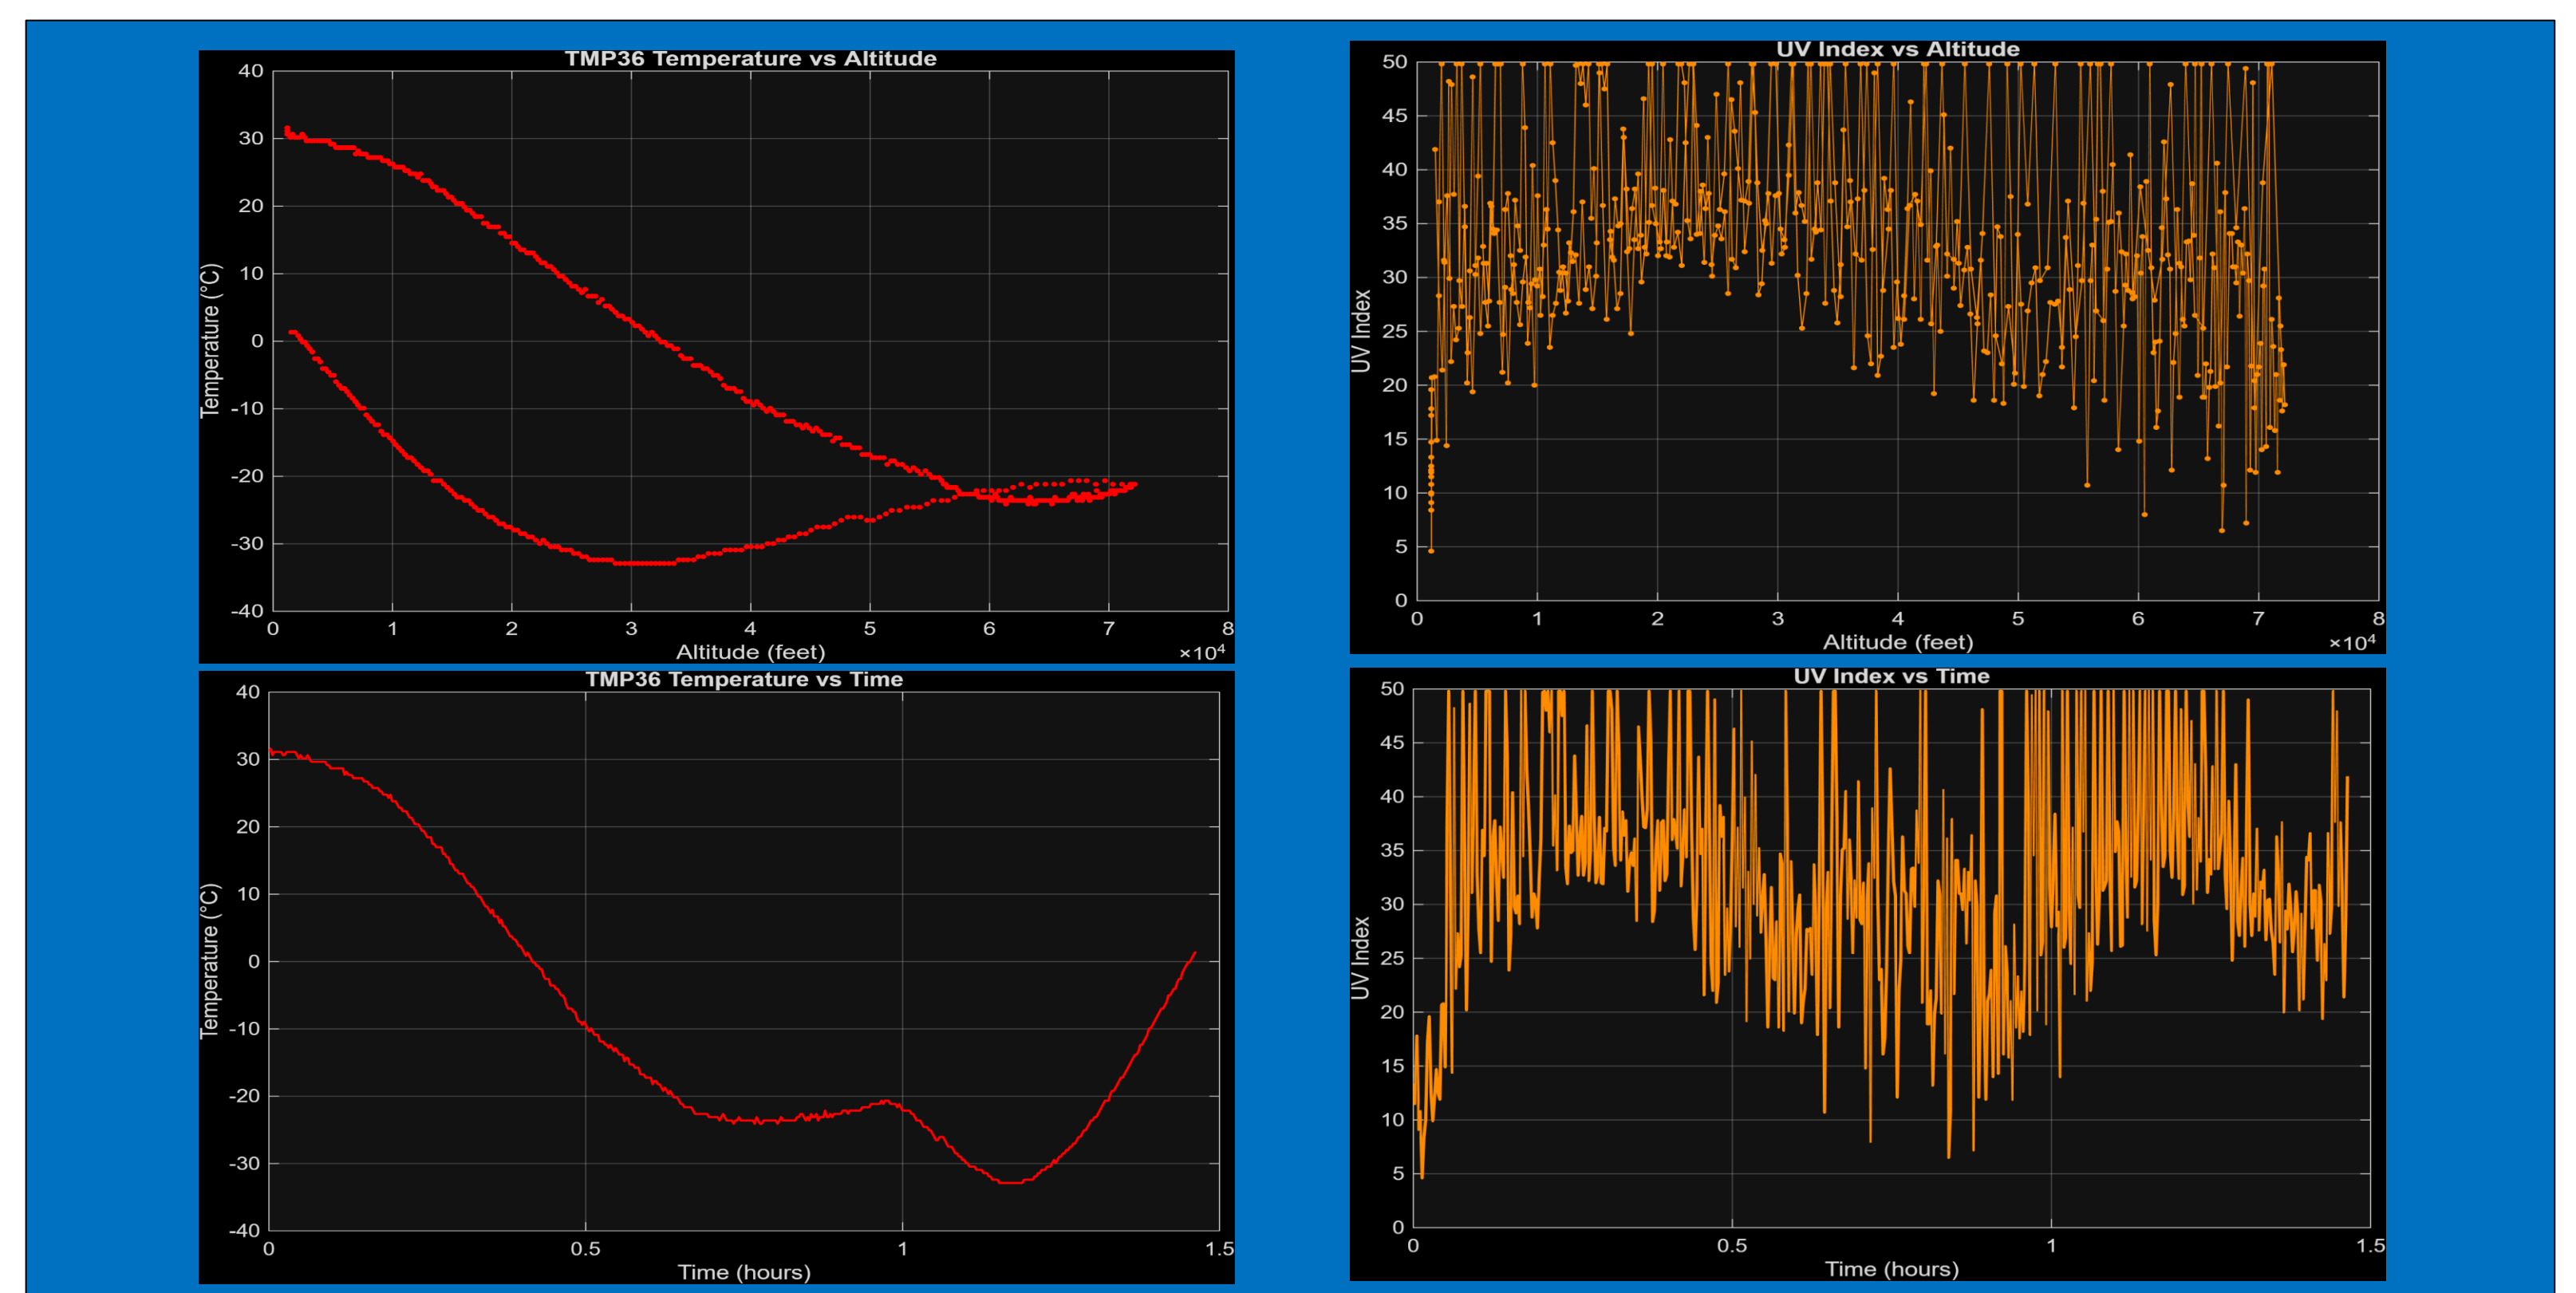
TMP36 Temperature vs Altitude

40
30
20
10
0
-10
-20
-30
-40

Temperature (°C)

0 1 2 3 4 5 6 7 8

Altitude (feet)

$\times10^4$

UV Index vs Altitude

50
45
40
35
30
25
20
15
10
5
0

UV Index

0 1 2 3 4 5 6 7 8

Altitude (feet)

$\times10^4$

TMP36 Temperature vs Time

40
30
20
10
0
-10
-20
-30
-40

Temperature (°C)

0 0.5 1 1.5

Time (hours)

UV Index vs Time

50
45
40
35
30
25
20
15
10
5
0

UV Index

0 0.5 1 1.5

Time (hours)